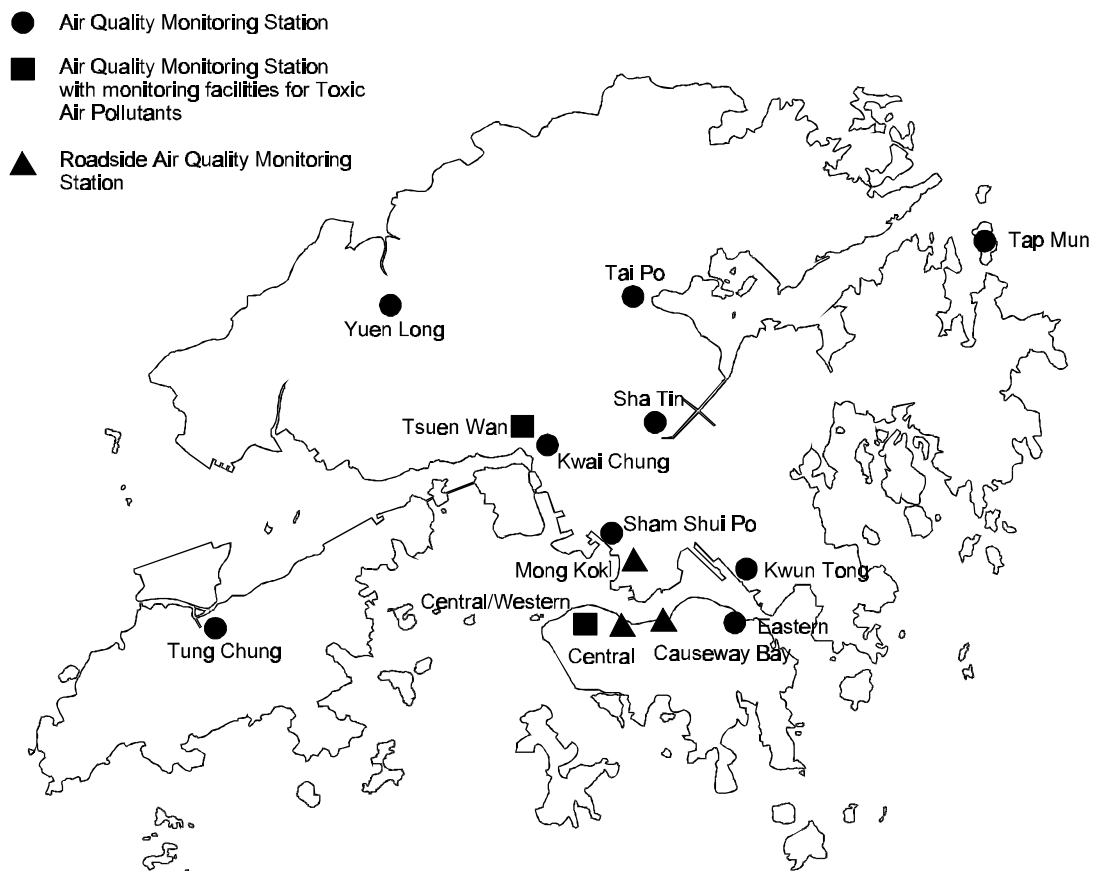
Air Quality Monitoring Station

Air Quality Monitoring Station with monitoring facilities for Toxic Air Pollutants

Roadside Air Quality Monitoring Station

Tap Mun

Tai Po

Yuen Long

Sha Tin

Tsuen Wan

Kwai Chung

Sham Shui Po

Mong Kok

Kwun Tong

Central/Western

Tung Chung

Eastern

Central

Causeway Bay